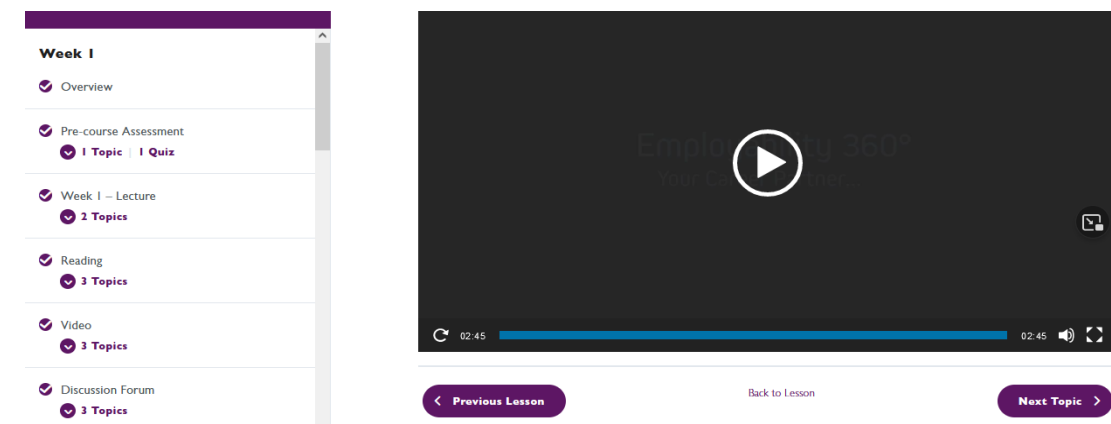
Week 1

Overview

Pre-course Assessment
1 Topic | 1 Quiz

Week 1 – Lecture
2 Topics

Reading
3 Topics

Video
3 Topics

Discussion Forum
3 Topics

Emplo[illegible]ty 360°
Your Ca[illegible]tner...

02:45

02:45

Previous Lesson

Back to Lesson

Next Topic